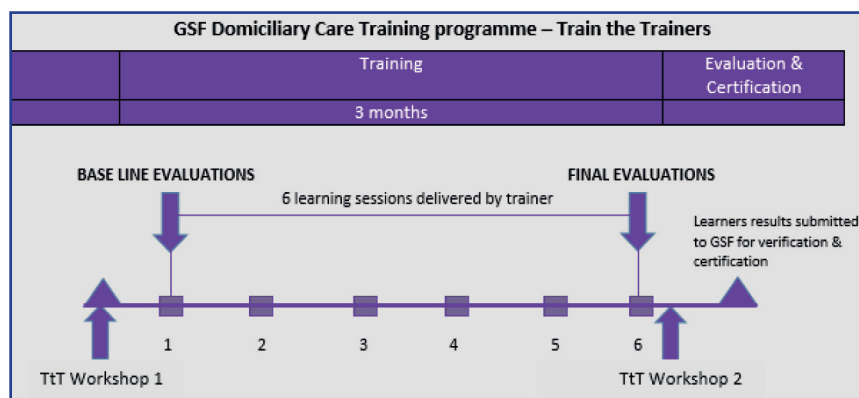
GSF Domiciliary Care Training programme – Train the Trainers

| | Training | Evaluation & Certification |
|---|---|---|
| | 3 months | |

BASE LINE EVALUATIONS

FINAL EVALUATIONS

6 learning sessions delivered by trainer

Learners results submitted to GSF for verification & certification

1 2 3 4 5 6

TtT Workshop 1

TtT Workshop 2